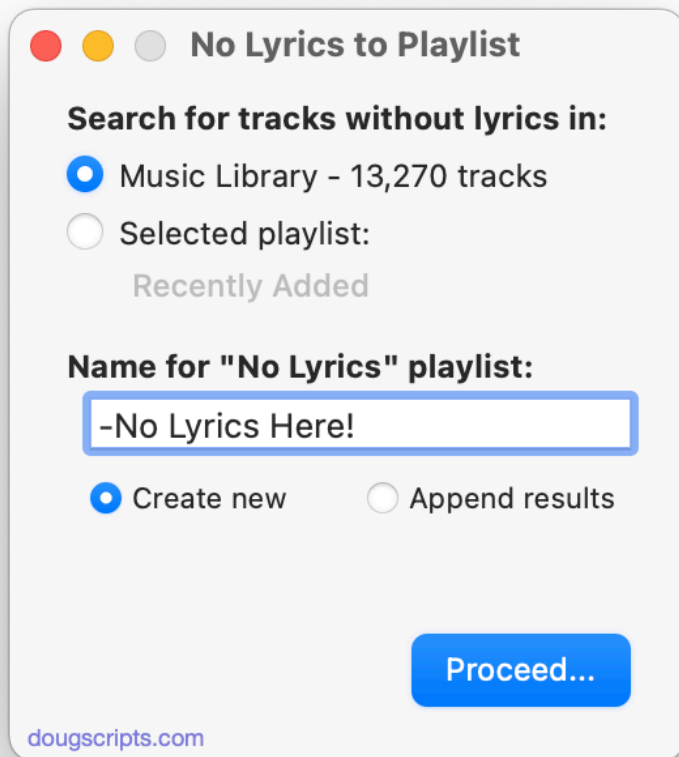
No Lyrics to Playlist

Search for tracks without lyrics in:

Music Library - 13,270 tracks

Selected playlist:

Recently Added

Name for "No Lyrics" playlist:

-No Lyrics Here!

Create new

Append results

Proceed...

dougscripts.com